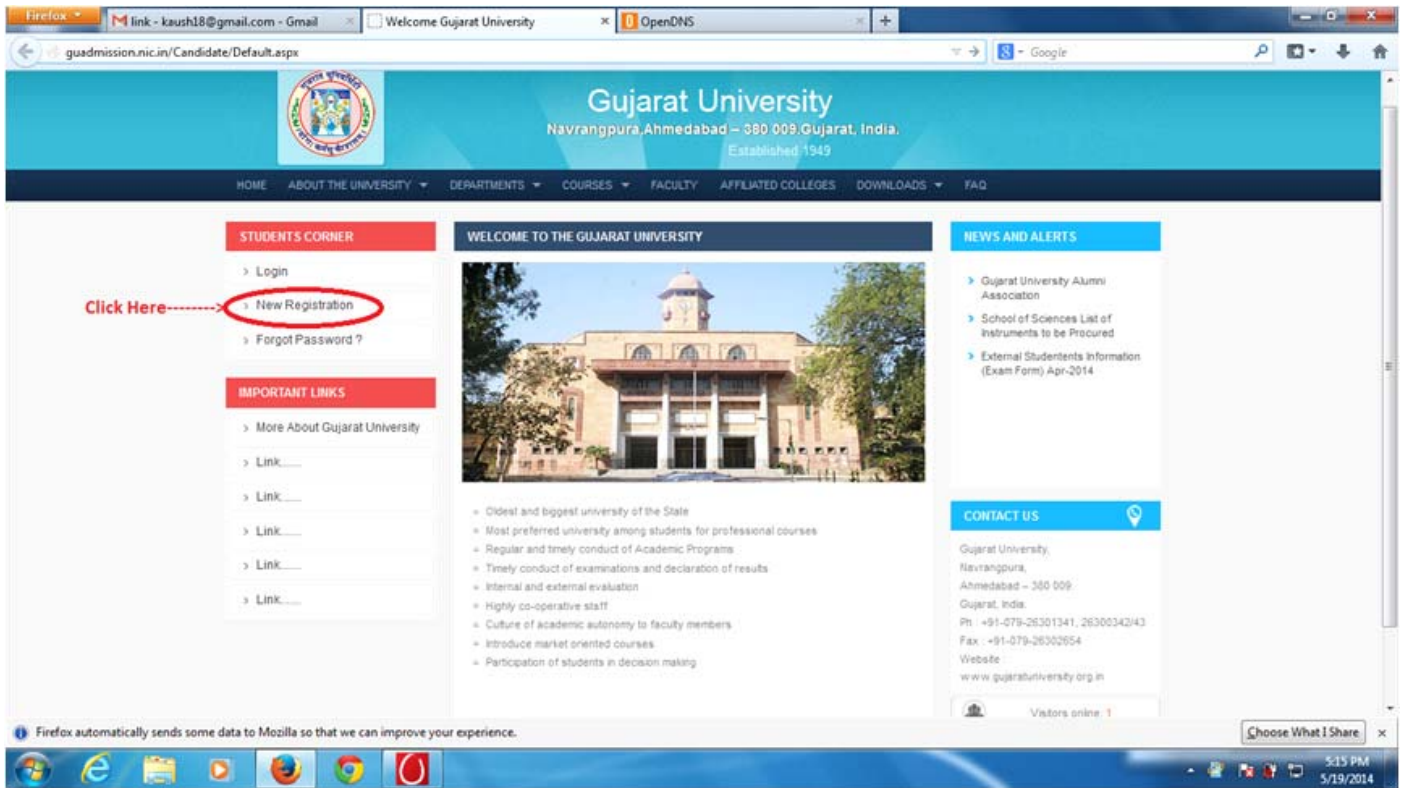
Firefox
M link - kaush18@gmail.com - Gmail
Welcome Gujarat University
OpenDNS
+
guadmission.nic.in/Candidate/Default.aspx
Google

Gujarat University
Navrangpura,Ahmedabad – 380 009,Gujarat, India.
Established 1949

HOME ABOUT THE UNIVERSITY DEPARTMENTS COURSES FACULTY AFFILIATED COLLEGES DOWNLOADS FAQ

STUDENTS CORNER
Login
New Registration
Forgot Password ?

Click Here--------->

IMPORTANT LINKS
More About Gujarat University
Link......
Link......
Link......
Link......
Link......

WELCOME TO THE GUJARAT UNIVERSITY

Oldest and biggest university of the State
Most preferred university among students for professional courses
Regular and timely conduct of Academic Programs
Timely conduct of examinations and declaration of results
Internal and external evaluation
Highly co-operative staff
Culture of academic autonomy to faculty members
Introduce market oriented courses
Participation of students in decision making

NEWS AND ALERTS
Gujarat University Alumni Association
School of Sciences List of Instruments to be Procured
External Studentents Information (Exam Form) Apr-2014

CONTACT US
Gujarat University,
Navrangpura,
Ahmedabad – 380 009.
Gujarat, India.
Ph : +91-079-26301341, 26300342/43
Fax : +91-079-26302654
Website :
www.gujaratuniversity.org.in
Visitors online: 1

Firefox automatically sends some data to Mozilla so that we can improve your experience.
Choose What I Share
5:15 PM
5/19/2014